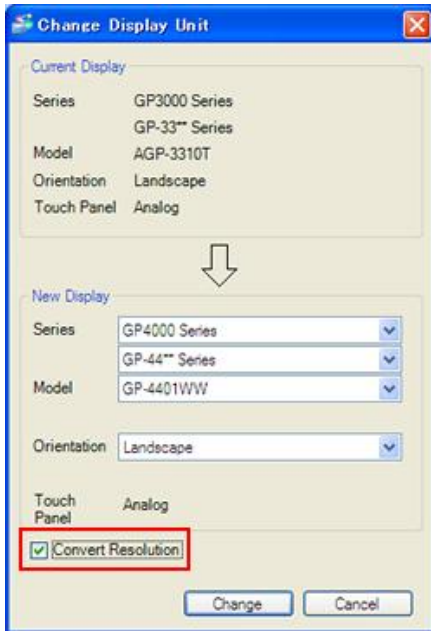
Change Display Unit

Current Display

| | |
|---|---|
| Series | GP3000 Series |
| | GP-33** Series |
| Model | AGP-3310T |
| Orientation | Landscape |
| Touch Panel | Analog |

New Display

| | |
|---|---|
| Series | GP4000 Series |
| | GP-44** Series |
| Model | GP-4401WW |
| Orientation | Landscape |
| Touch Panel | Analog |

Convert Resolution

Change Cancel